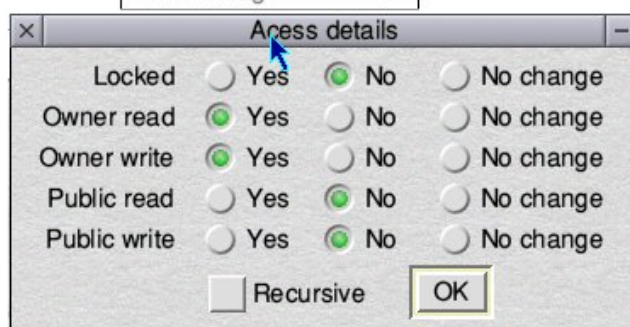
Acess details

| | | | |
|---|---|---|---|
| Locked | Yes | No | No change |
| Owner read | Yes | No | No change |
| Owner write | Yes | No | No change |
| Public read | Yes | No | No change |
| Public write | Yes | No | No change |

Recursive OK